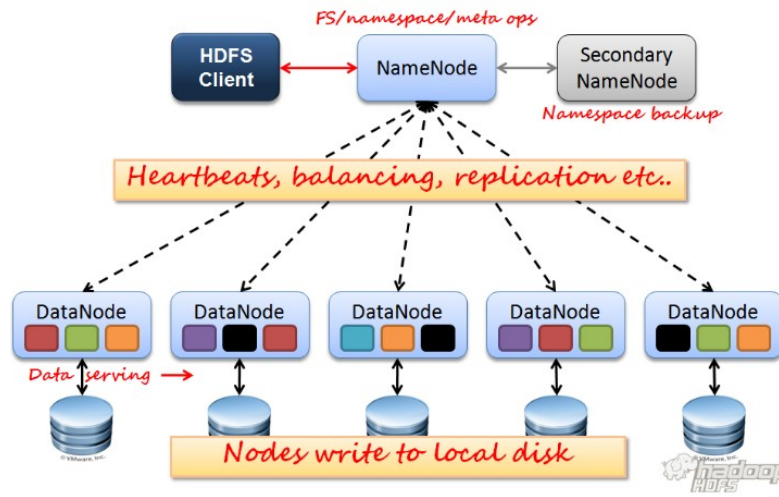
FS/namespace/meta ops

HDFS Client

NameNode

Secondary NameNode

Namespace backup

Heartbeats, balancing, replication etc..

DataNode

DataNode

DataNode

DataNode

DataNode

Data serving

Nodes write to local disk

© VMware, Inc.

© VMware, Inc.

hadoop HDFS